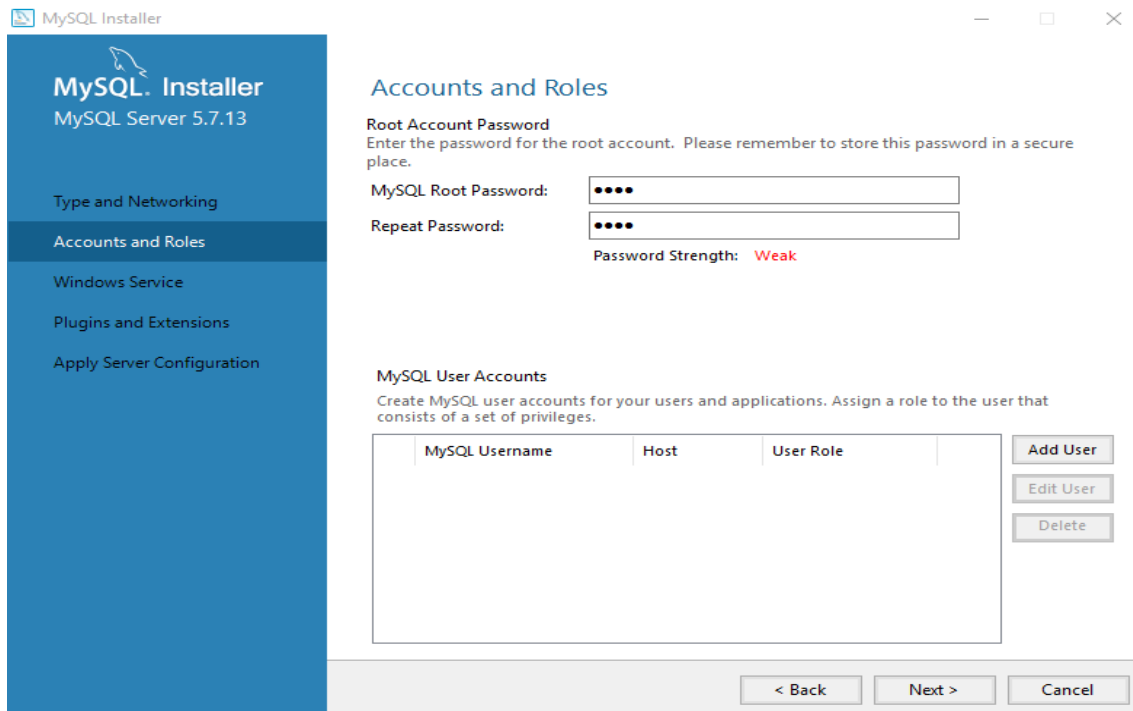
MySQL Installer

MySQL. Installer
MySQL Server 5.7.13

Type and Networking
Accounts and Roles
Windows Service
Plugins and Extensions
Apply Server Configuration

Accounts and Roles

Root Account Password
Enter the password for the root account. Please remember to store this password in a secure place.

MySQL Root Password: ••••
Repeat Password: ••••
Password Strength: Weak

MySQL User Accounts
Create MySQL user accounts for your users and applications. Assign a role to the user that consists of a set of privileges.

| | MySQL Username | Host | User Role |
|---|---|---|---|

Add User
Edit User
Delete

< Back
Next >
Cancel